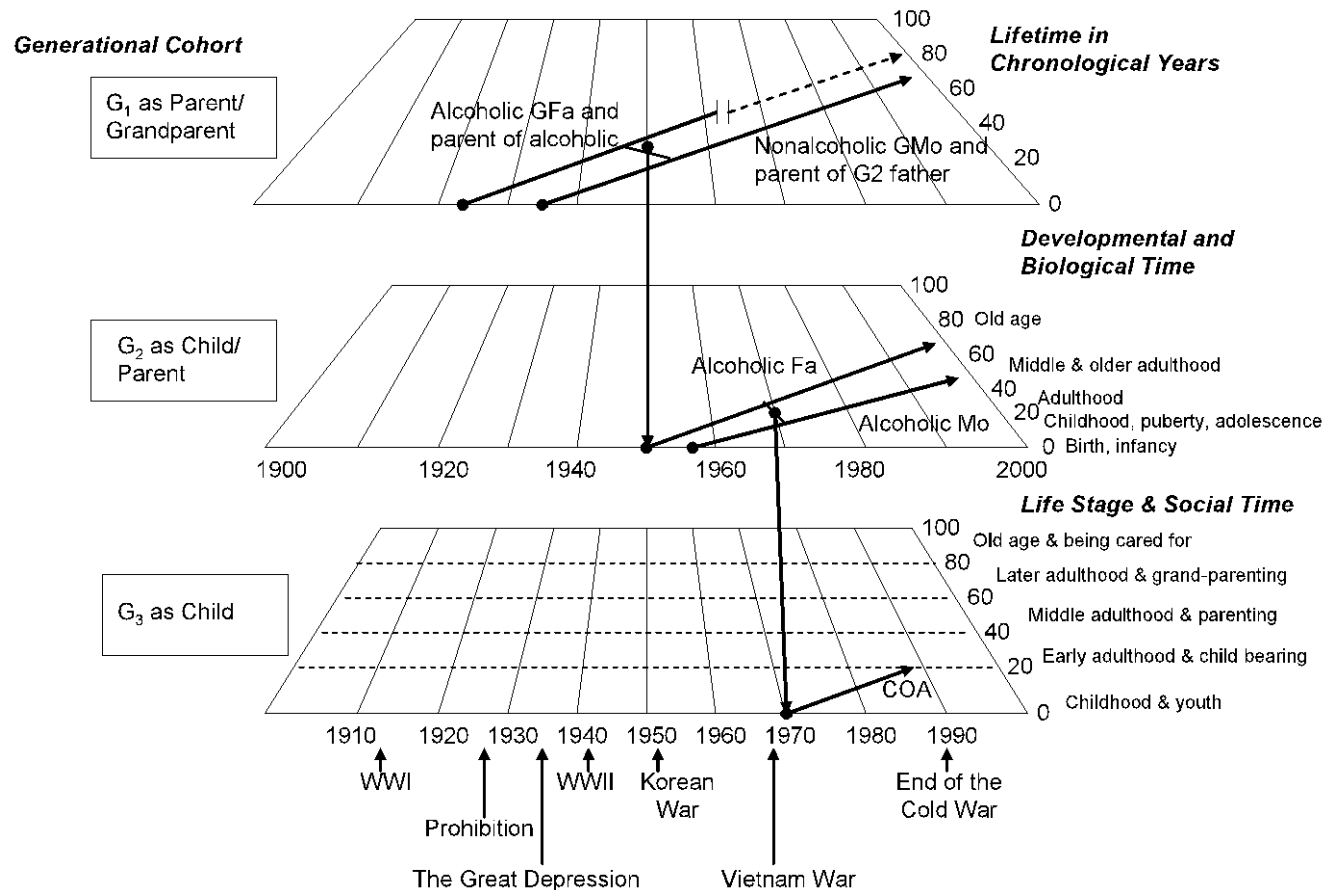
Generational Cohort

Lifetime in Chronological Years

$G_1$ as Parent/ Grandparent

Alcoholic GFa and parent of alcoholic

Nonalcoholic GMo and parent of G2 father

100
80
60
40
20
0

Developmental and Biological Time

$G_2$ as Child/ Parent

Alcoholic Fa

Alcoholic Mo

100
80 Old age
60 Middle & older adulthood
40 Adulthood
20 Childhood, puberty, adolescence
0 Birth, infancy

1900 1920 1940 1960 1980 2000

Life Stage & Social Time

$G_3$ as Child

COA

100 Old age & being cared for
80 Later adulthood & grand-parenting
60 Middle adulthood & parenting
40 Early adulthood & child bearing
20
0 Childhood & youth

1910 1920 1930 1940 1950 1960 1970 1980 1990

WWI
Prohibition
The Great Depression
WWII
Korean War
Vietnam War
End of the Cold War